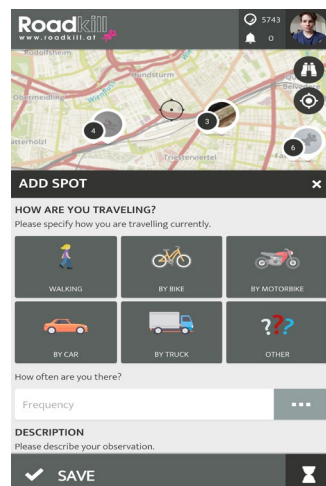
Roadkill
www.roadkill.at

5743
0

Rudolfsheim
Fünfhaus
Obermeidling
Meidling
Atzerholz
Triesterviertel

4
3
6

ADD SPOT

HOW ARE YOU TRAVELING?
Please specify how you are travelling currently.

WALKING
BY BIKE
BY MOTORBIKE
BY CAR
BY TRUCK
OTHER

How often are you there?

Frequency

DESCRIPTION
Please describe your observation.

SAVE